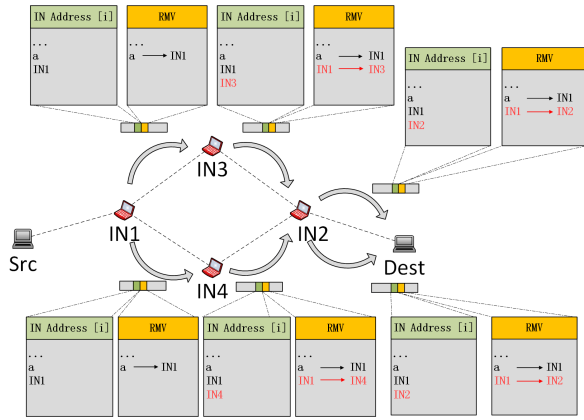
| IN Address [i] | RMV |
|---|---|
| ... a IN1 | ... a → IN1 |

| IN Address [i] | RMV |
|---|---|
| ... a IN1 IN3 | ... a → IN1 IN1 → IN3 |

| IN Address [i] | RMV |
|---|---|
| ... a IN1 IN2 | ... a → IN1 IN1 → IN2 |

IN3

IN1

IN2

Src

Dest

IN4

| IN Address [i] | RMV |
|---|---|
| ... a IN1 | ... a → IN1 |

| IN Address [i] | RMV |
|---|---|
| ... a IN1 IN4 | ... a → IN1 IN1 → IN4 |

| IN Address [i] | RMV |
|---|---|
| ... a IN1 IN2 | ... a → IN1 IN1 → IN2 |